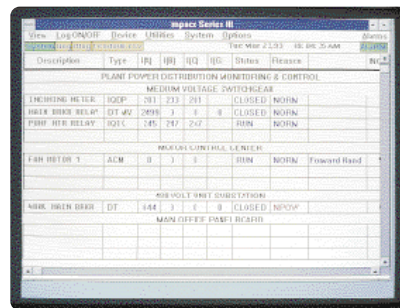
Impacc Series III

View Log ON/OFF Device Utilities System Options Alarms

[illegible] Tue Mar 2,93 08:06:35 AM

| Description | Type | IA | IB | IC | IG | Status | Reason | No |
|---|---|---|---|---|---|---|---|---|
| PLANT POWER DISTRIBUTION MONITORING & CONTROL | | | | | | | | |
| MEDIUM VOLTAGE SWITCHGEAR | | | | | | | | |
| INCOMING METER | IQDP | 203 | 213 | 201 | | CLOSED | NORM | |
| MAIN BRKR RELAY | DT #V | 2099 | 3 | 4 | 0 | CLOSED | NORM | |
| PUMP MTR RELAY | IQ1C | 245 | 247 | 242 | | RUN | NORM | |
| MOTOR CONTROL CENTER | | | | | | | | |
| FAN MOTOR 1 | ACM | 0 | 1 | 1 | | RUN | NORM | Forward Rapid |
| 480 VOLT UNIT SUBSTATION | | | | | | | | |
| 480V MAIN BRKR | DT | 444 | 3 | 4 | 0 | CLOSED | NPOW | |
| MAIN OFFICE PANELBOARD | | | | | | | | |